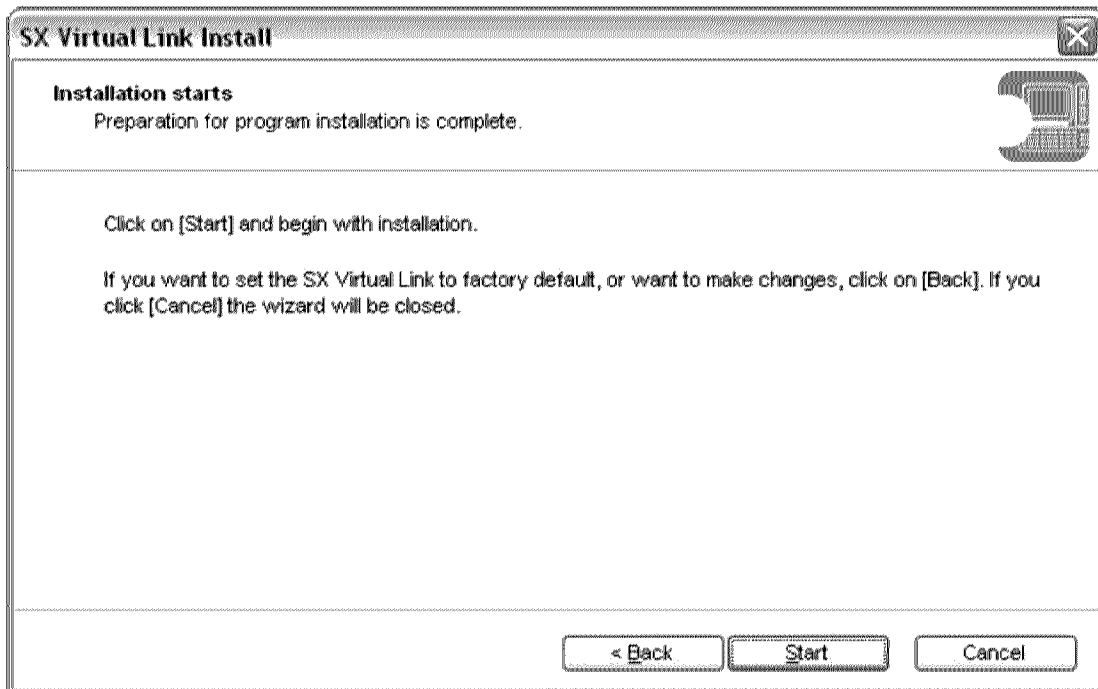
SX Virtual Link Install

Installation starts
Preparation for program installation is complete.

Click on [Start] and begin with installation.

If you want to set the SX Virtual Link to factory default, or want to make changes, click on [Back]. If you click [Cancel] the wizard will be closed.

< Back
Start
Cancel